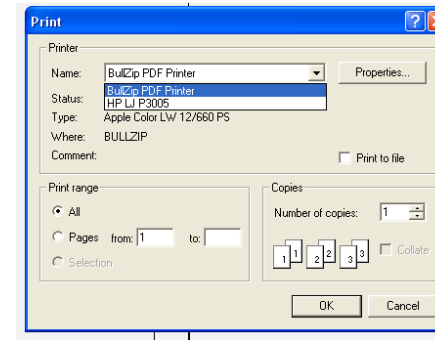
Print

?

Printer

Name: BullZip PDF Printer

Properties...

BullZip PDF Printer
HP LJ P3005

Status:

Type: Apple Color LW 12/660 PS

Where: BULLZIP

Comment:

Print to file

Print range

All

Pages from: 1 to:

Selection

Copies

Number of copies: 1

1 1 2 2 3 3

Collate

OK

Cancel